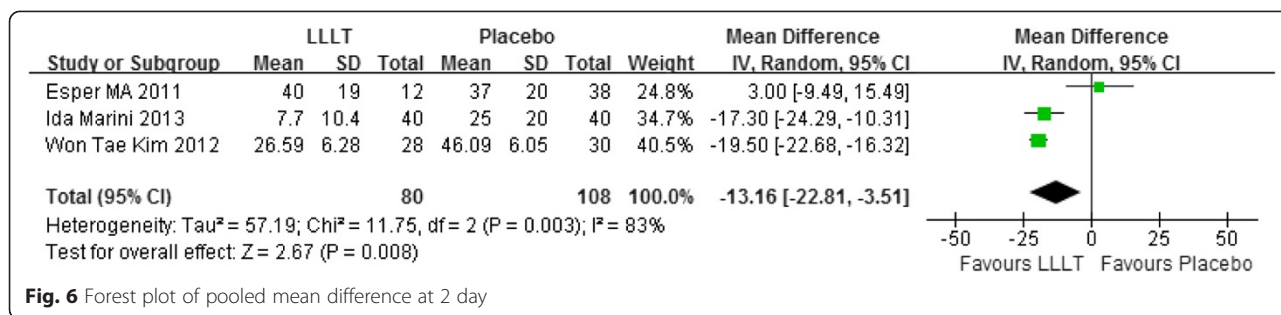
| Study or Subgroup | LLLT Mean | LLLT SD | LLLT Total | Placebo Mean | Placebo SD | Placebo Total | Weight | Mean Difference IV, Random, 95% CI |
|---|---|---|---|---|---|---|---|---|
| Esper MA 2011 | 40 | 19 | 12 | 37 | 20 | 38 | 24.8% | 3.00 [-9.49, 15.49] |
| Ida Marini 2013 | 7.7 | 10.4 | 40 | 25 | 20 | 40 | 34.7% | -17.30 [-24.29, -10.31] |
| Won Tae Kim 2012 | 26.59 | 6.28 | 28 | 46.09 | 6.05 | 30 | 40.5% | -19.50 [-22.68, -16.32] |
| **Total (95% CI)** | | | **80** | | | **108** | **100.0%** | **-13.16 [-22.81, -3.51]** |

Heterogeneity: Tau² = 57.19; Chi² = 11.75, df = 2 (P = 0.003); I² = 83%
Test for overall effect: Z = 2.67 (P = 0.008)

Mean Difference
IV, Random, 95% CI

-50 -25 0 25 50
Favours LLLT Favours Placebo

**Fig. 6** Forest plot of pooled mean difference at 2 day